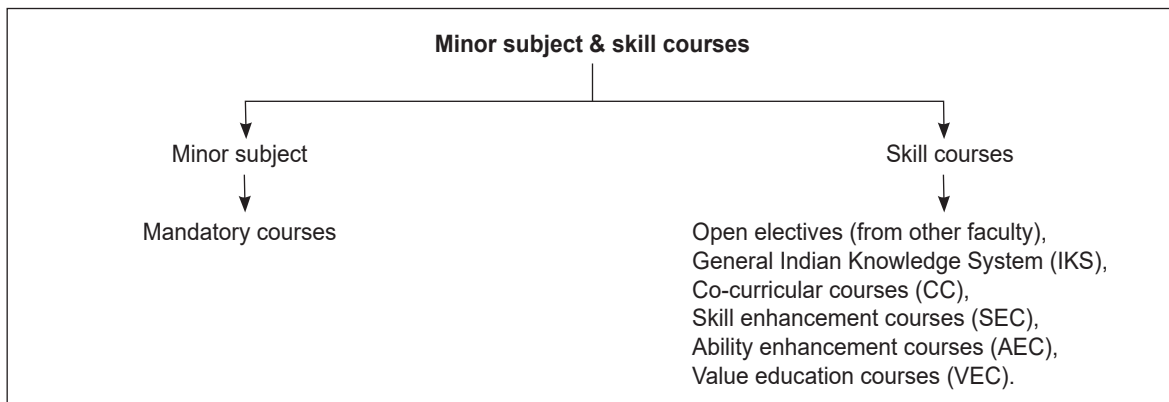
Minor subject & skill courses

Minor subject

Mandatory courses

Skill courses

Open electives (from other faculty),
General Indian Knowledge System (IKS),
Co-curricular courses (CC),
Skill enhancement courses (SEC),
Ability enhancement courses (AEC),
Value education courses (VEC).